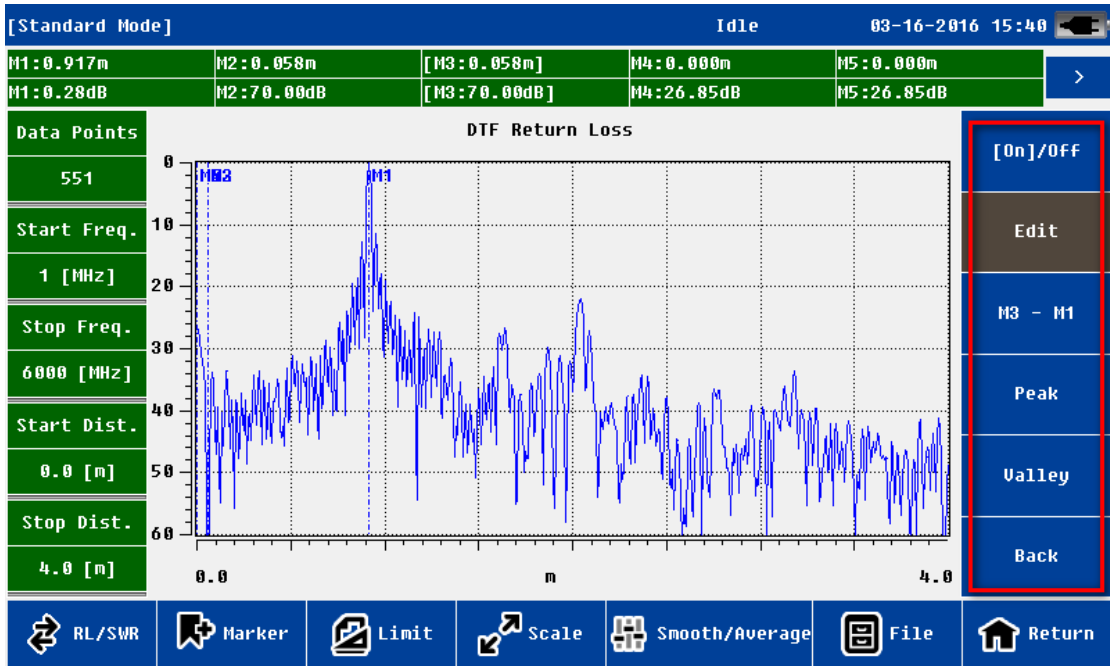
[Standard Mode] Idle 03-16-2016 15:40

| M1:0.917m | M2:0.058m | [M3:0.058m] | M4:0.000m | M5:0.000m |
|---|---|---|---|---|
| M1:0.28dB | M2:70.00dB | [M3:70.00dB] | M4:26.85dB | M5:26.85dB |

>

Data Points
551
Start Freq.
1 [MHz]
Stop Freq.
6000 [MHz]
Start Dist.
0.0 [m]
Stop Dist.
4.0 [m]

DTF Return Loss
0
10
20
30
40
50
60
M2
M3
M1
0.0
m
4.0

[On]/Off
Edit
M3 - M1
Peak
Valley
Back

RL/SWR
Marker
Limit
Scale
Smooth/Average
File
Return